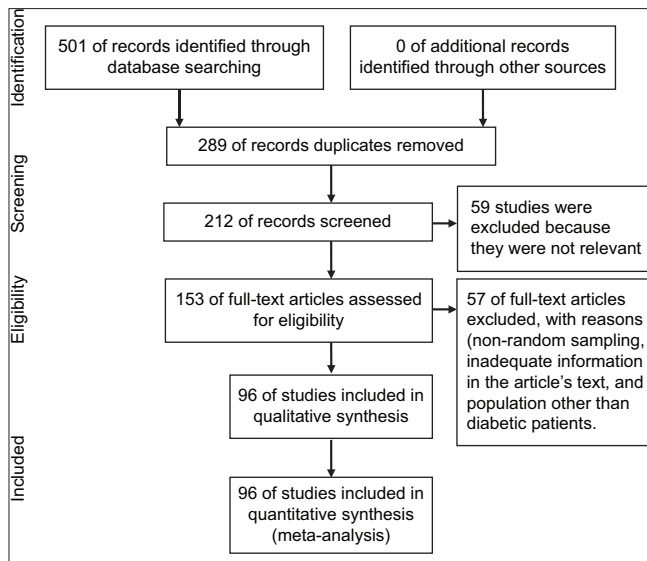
Identification

501 of records identified through database searching

0 of additional records identified through other sources

289 of records duplicates removed

Screening

212 of records screened

59 studies were excluded because they were not relevant

Eligibility

153 of full-text articles assessed for eligibility

57 of full-text articles excluded, with reasons (non-random sampling, inadequate information in the article's text, and population other than diabetic patients.

Included

96 of studies included in qualitative synthesis

96 of studies included in quantitative synthesis (meta-analysis)